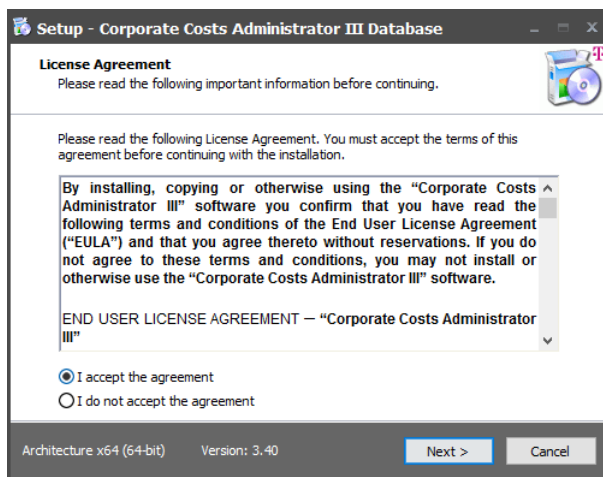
Setup - Corporate Costs Administrator III Database

License Agreement
Please read the following important information before continuing.

Please read the following License Agreement. You must accept the terms of this agreement before continuing with the installation.

By installing, copying or otherwise using the “Corporate Costs Administrator III” software you confirm that you have read the following terms and conditions of the End User License Agreement (“EULA”) and that you agree thereto without reservations. If you do not agree to these terms and conditions, you may not install or otherwise use the “Corporate Costs Administrator III” software.

END USER LICENSE AGREEMENT – “Corporate Costs Administrator III”

I accept the agreement
I do not accept the agreement

Architecture x64 (64-bit)   Version: 3.40

Next >   Cancel